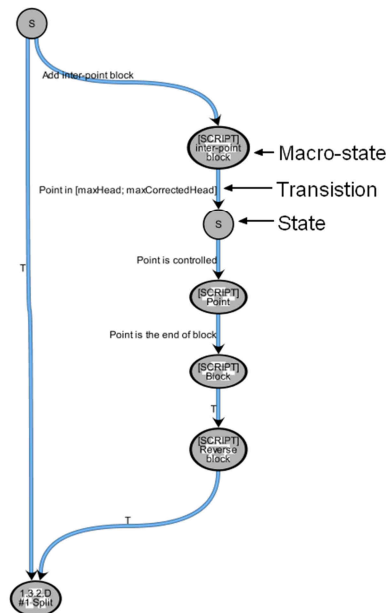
S

Add inter-point block

[SCRIPT] inter-point block

Macro-state

Point in [maxHead; maxCorrectedHead]

Transistion

S

State

T

Point is controlled

[SCRIPT] Point

Point is the end of block

[SCRIPT] Block

T

[SCRIPT] Reverse block

T

1.3.2.D #1 Split